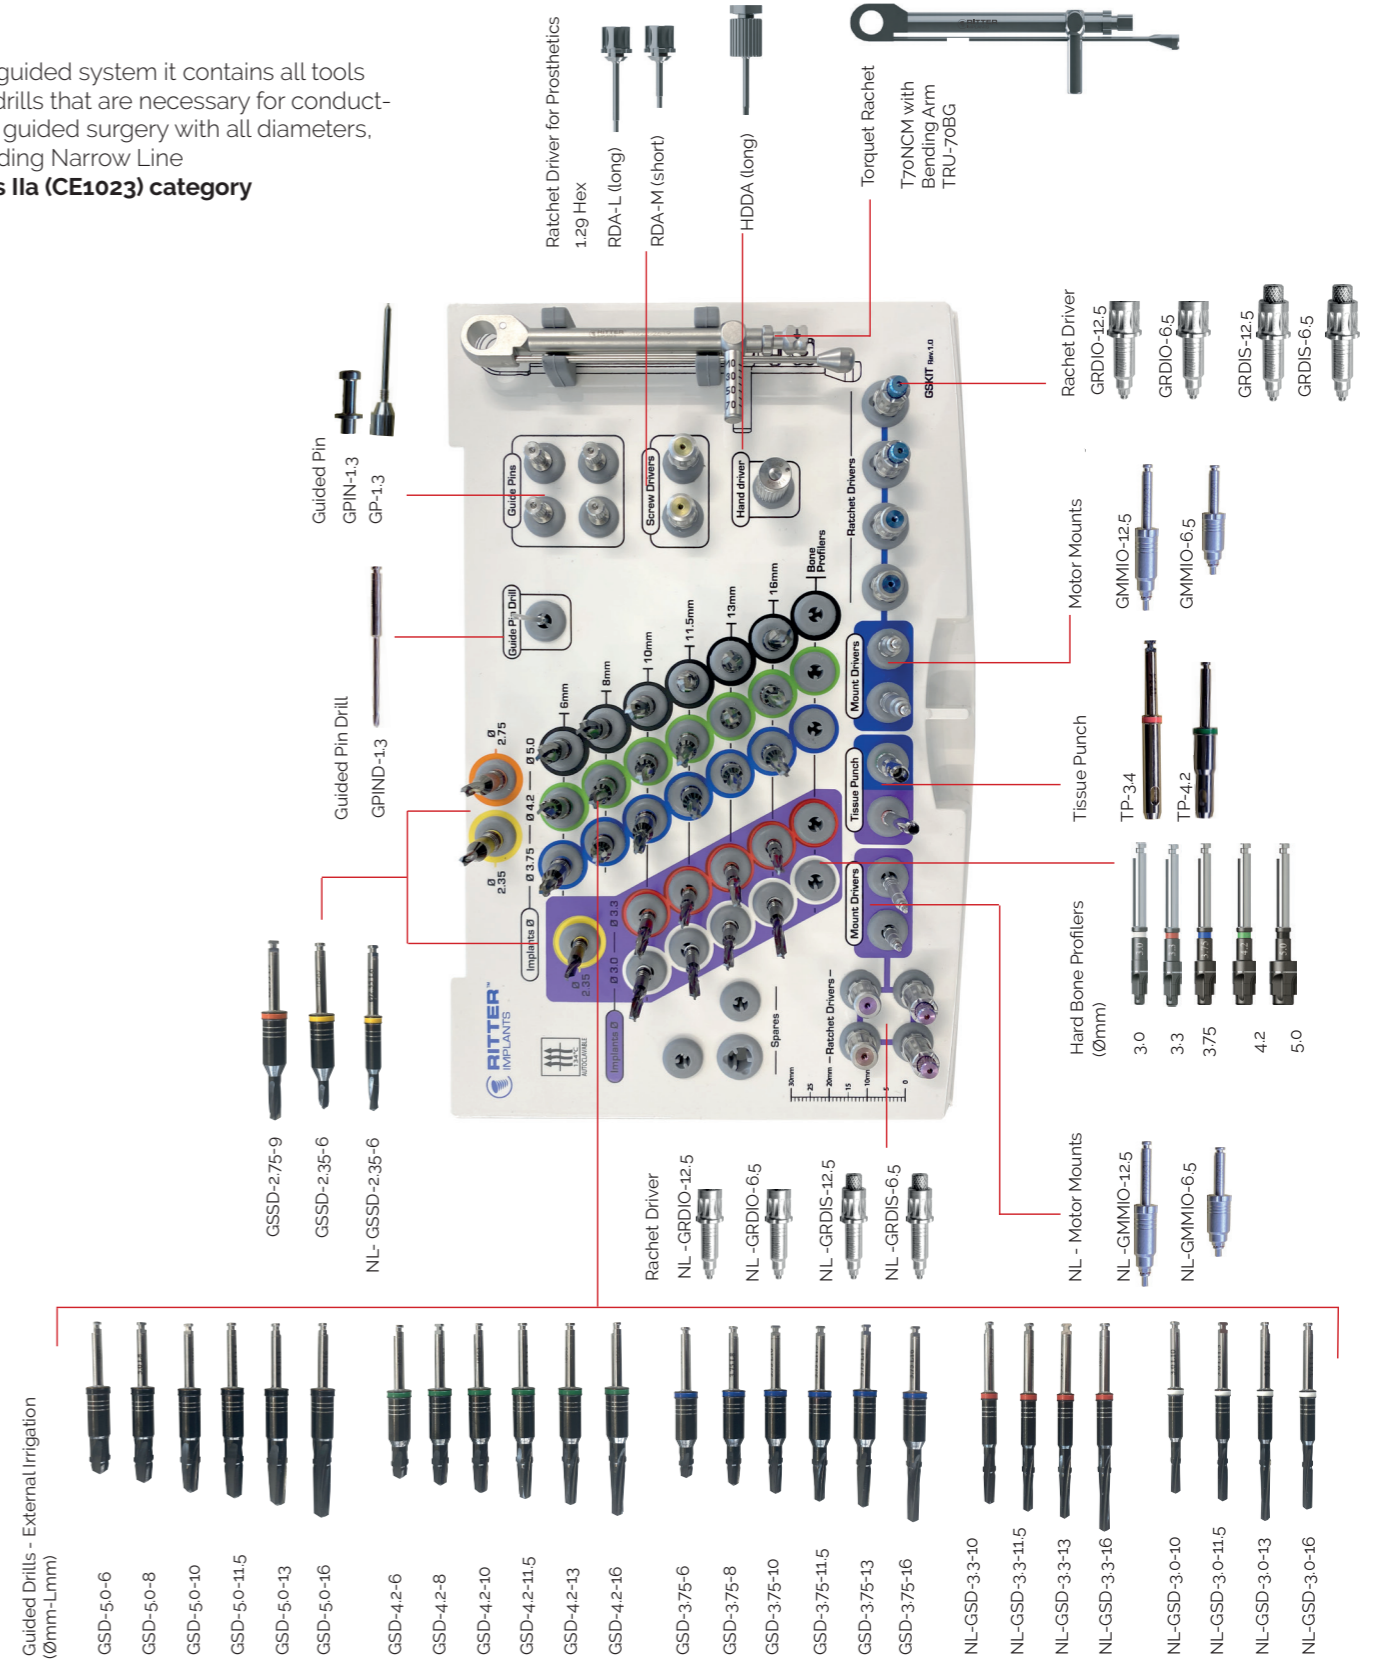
guided system it contains all tools drills that are necessary for conduct- guided surgery with all diameters, ding Narrow Line
s IIa (CE1023) category

Ratchet Driver for Prosthetics
1.29 Hex
RDA-L (long)
RDA-M (short)
HDDA (long)
Torquet Rachet
T70NCM with Bending Arm TRU-70BG

Guided Pin
GPIN-1.3
GP-1.3

Guided Pin Drill
GPIND-1.3

Rachet Driver
GRDIO-12.5
GRDIO-6.5
GRDIS-12.5
GRDIS-6.5

Motor Mounts
GMMIO-12.5
GMMIO-6.5

Tissue Punch
TP-3.4
TP-4.2

Hard Bone Profilers (Ømm)
3.0
3.3
3.75
4.2
5.0

Guide Pins
Screw Drivers
Hand driver
Ratchet Drivers
GSKIT Rev.1.0
Guide Pin Drill
Bone Profilers
6mm
8mm
10mm
11.5mm
13mm
16mm
Mount Drivers
Tissue Punch
Mount Drivers
Ø 2.75
Ø 5.0
Ø 4.2
Ø 3.75
Ø 2.35
Implants Ø
Ø 3.3
Ø 3.0
Ø 2.35
Implants Ø
RITTER IMPLANTS
AUTOCLAVABLE
Spares
Ratchet Drivers
30mm
25
20mm
15
10mm
5
0

GSSD-2.75-9
GSSD-2.35-6
NL- GSSD-2.35-6

Rachet Driver
NL -GRDIO-12.5
NL -GRDIO-6.5
NL -GRDIS-12.5
NL -GRDIS-6.5

NL - Motor Mounts
NL -GMMIO-12.5
NL-GMMIO-6.5

Guided Drills - External Irrigation (Ømm-Lmm)
GSD-5.0-6
GSD-5.0-8
GSD-5.0-10
GSD-5.0-11.5
GSD-5.0-13
GSD-5.0-16
GSD-4.2-6
GSD-4.2-8
GSD-4.2-10
GSD-4.2-11.5
GSD-4.2-13
GSD-4.2-16
GSD-3.75-6
GSD-3.75-8
GSD-3.75-10
GSD-3.75-11.5
GSD-3.75-13
GSD-3.75-16
NL-GSD-3.3-10
NL-GSD-3.3-11.5
NL-GSD-3.3-13
NL-GSD-3.3-16
NL-GSD-3.0-10
NL-GSD-3.0-11.5
NL-GSD-3.0-13
NL-GSD-3.0-16